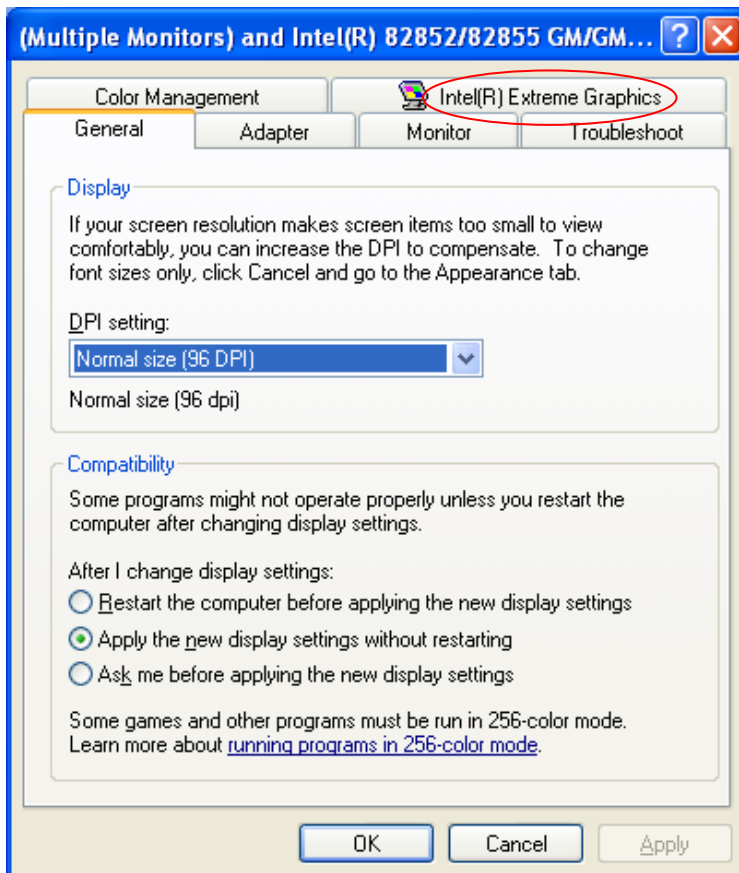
(Multiple Monitors) and Intel(R) 82852/82855 GM/GM... ? X

Color Management | Intel(R) Extreme Graphics
General | Adapter | Monitor | Troubleshoot

Display

If your screen resolution makes screen items too small to view comfortably, you can increase the DPI to compensate. To change font sizes only, click Cancel and go to the Appearance tab.

DPI setting:

Normal size (96 DPI)

Normal size (96 dpi)

Compatibility

Some programs might not operate properly unless you restart the computer after changing display settings.

After I change display settings:

Restart the computer before applying the new display settings

Apply the new display settings without restarting

Ask me before applying the new display settings

Some games and other programs must be run in 256-color mode. Learn more about running programs in 256-color mode.

OK | Cancel | Apply